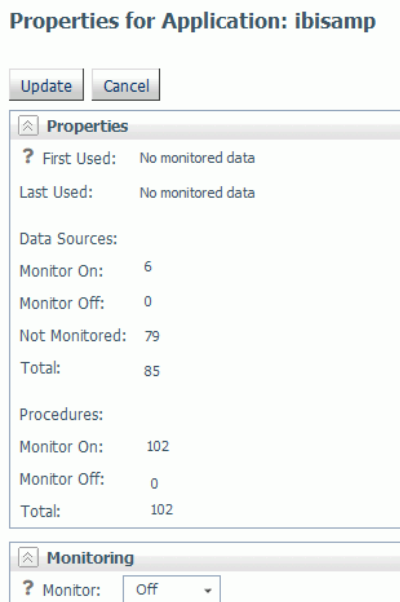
Properties for Application: ibisamp

Update Cancel

Properties

? First Used: No monitored data

Last Used: No monitored data

Data Sources:

Monitor On: 6

Monitor Off: 0

Not Monitored: 79

Total: 85

Procedures:

Monitor On: 102

Monitor Off: 0

Total: 102

Monitoring

? Monitor: Off